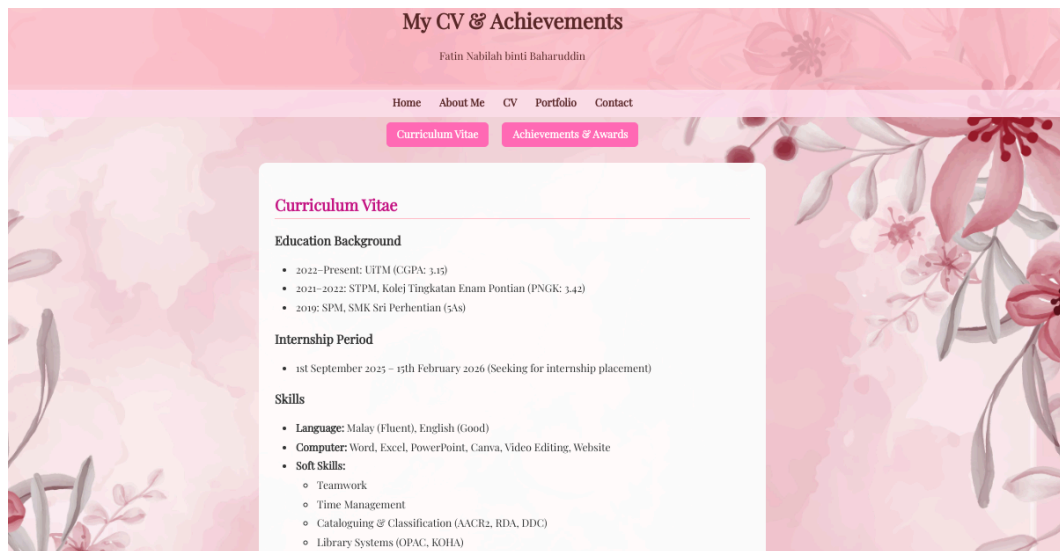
My CV & Achievements

Fatin Nabilah binti Baharuddin

Home About Me CV Portfolio Contact

Curriculum Vitae Achievements & Awards

Curriculum Vitae

Education Background

- 2022–Present: UiTM (CGPA: 3.15)
- 2021–2022: STPM, Kolej Tingkatan Enam Pontian (PNGK: 3.42)
- 2019: SPM, SMK Sri Perhentian (5As)

Internship Period

- 1st September 2025 – 15th February 2026 (Seeking for internship placement)

Skills

- **Language:** Malay (Fluent), English (Good)
- **Computer:** Word, Excel, PowerPoint, Canva, Video Editing, Website
- **Soft Skills:**
  - Teamwork
  - Time Management
  - Cataloguing & Classification (AACR2, RDA, DDC)
  - Library Systems (OPAC, KOHA)